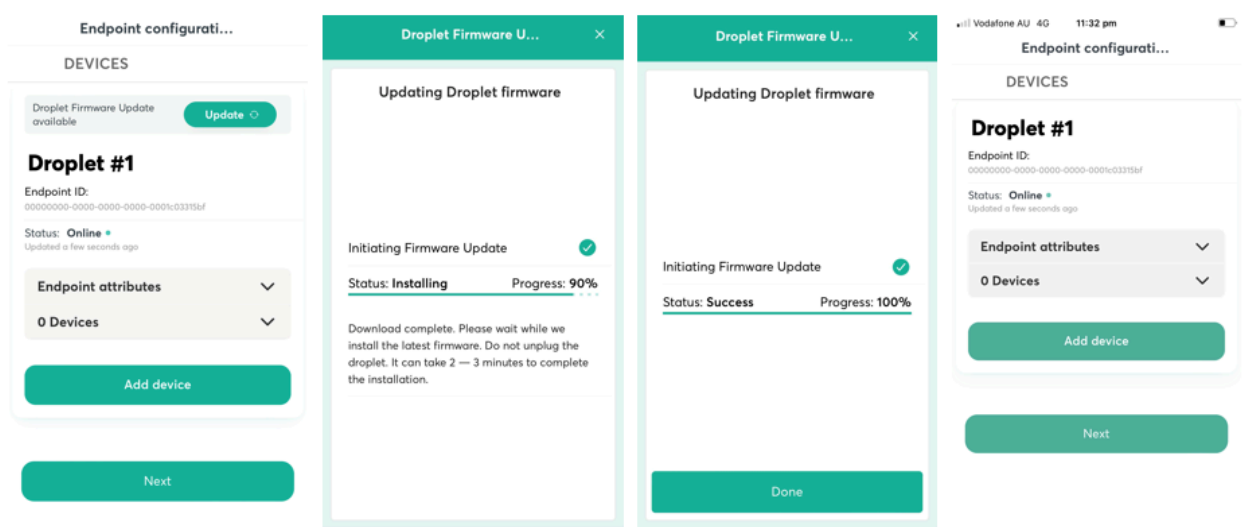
Endpoint configurati...

DEVICES

Droplet Firmware Update available

Update

Droplet #1

Endpoint ID:
00000000-0000-0000-0000-0001c03315bf

Status: Online
Updated a few seconds ago

Endpoint attributes

0 Devices

Add device

Next

Droplet Firmware U...

Updating Droplet firmware

Initiating Firmware Update

Status: Installing Progress: 90%

Download complete. Please wait while we install the latest firmware. Do not unplug the droplet. It can take 2 — 3 minutes to complete the installation.

Droplet Firmware U...

Updating Droplet firmware

Initiating Firmware Update

Status: Success Progress: 100%

Done

Vodafone AU 4G 11:32 pm

Endpoint configurati...

DEVICES

Droplet #1

Endpoint ID:
00000000-0000-0000-0000-0001c03315bf

Status: Online
Updated a few seconds ago

Endpoint attributes

0 Devices

Add device

Next